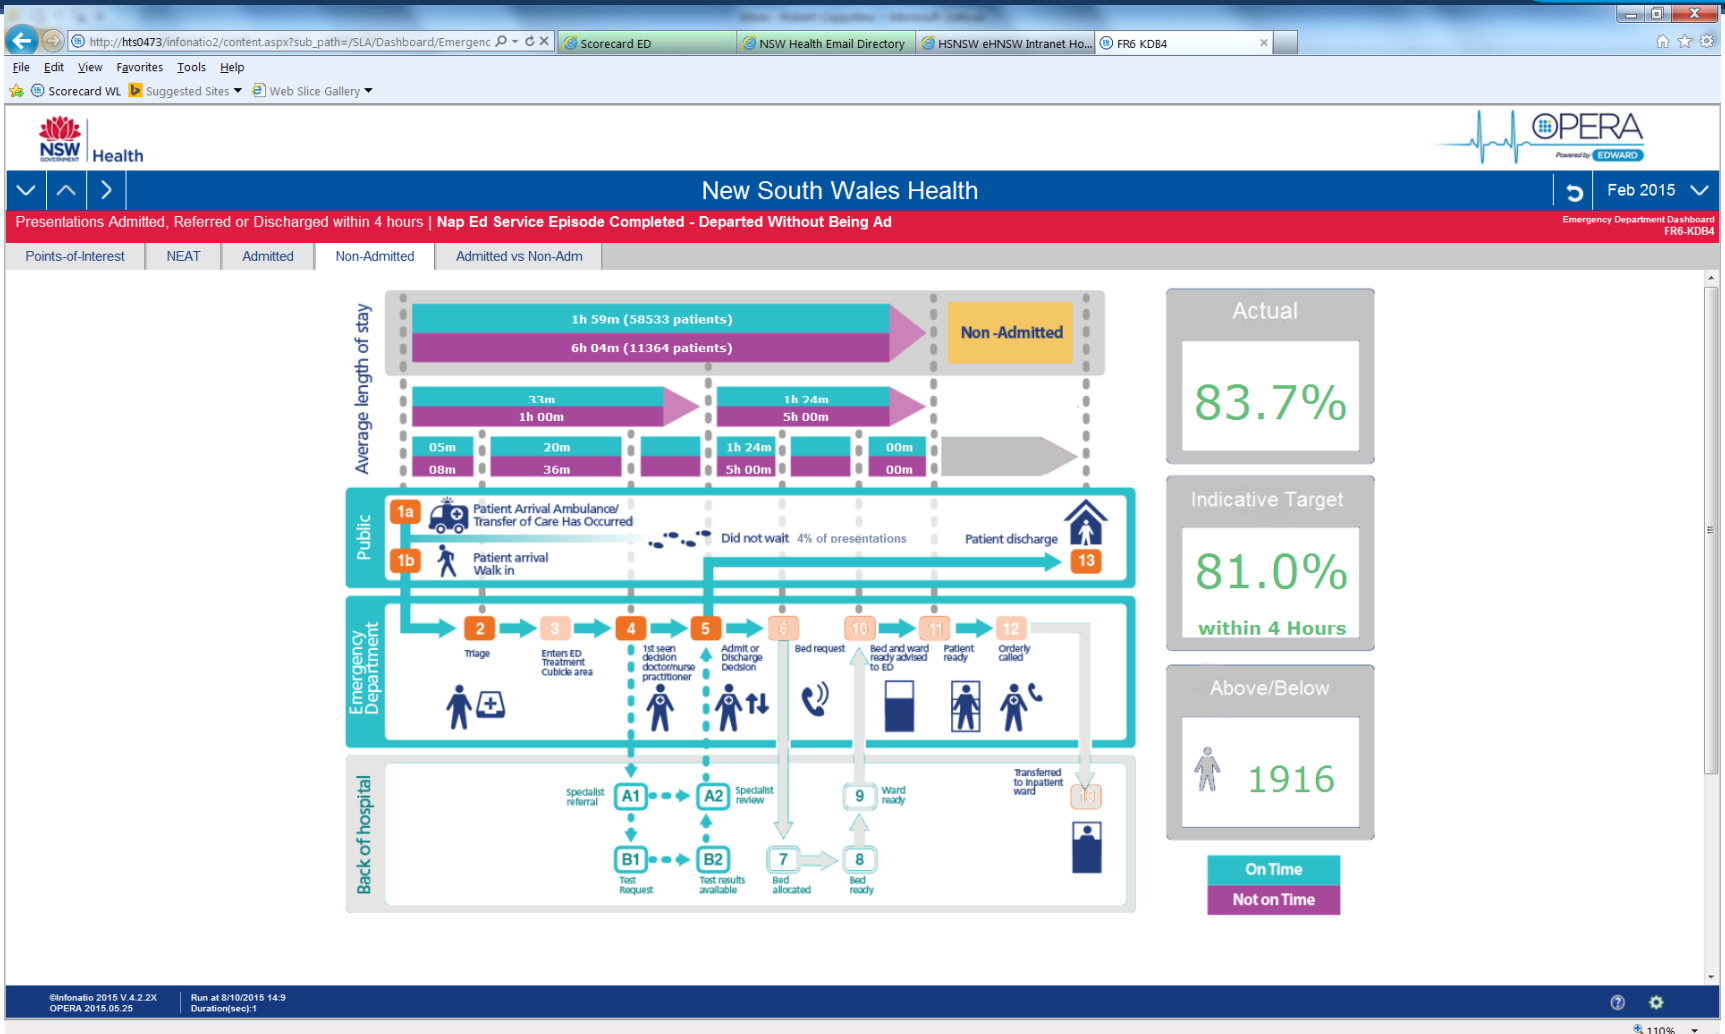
http://hts0473/infonatio2/content.aspx?sub_path=/SLA/Dashboard/Emergenc

Scorecard ED | NSW Health Email Directory | HSNSW eHNSW Intranet Ho... | FR6 KDB4

File Edit View Favorites Tools Help

Scorecard WL | Suggested Sites | Web Slice Gallery

NSW GOVERNMENT Health

OPERA Powered by EDWARD

New South Wales Health

Feb 2015

Presentations Admitted, Referred or Discharged within 4 hours | Nap Ed Service Episode Completed - Departed Without Being Ad

Emergency Department Dashboard FR6-KDB4

Points-of-Interest | NEAT | Admitted | Non-Admitted | Admitted vs Non-Adm

Average length of stay

1h 59m (58533 patients)

6h 04m (11364 patients)

Non-Admitted

33m
1h 00m

1h 24m
5h 00m

05m
08m

20m
36m

1h 24m
5h 00m

00m
00m

Public

1a Patient Arrival Ambulance/ Transfer of Care Has Occurred

1b Patient arrival Walk in

Did not wait 4% of presentations

Patient discharge

13

Emergency Department

2 Triage

3 Enters ED Treatment Cubicle area

4 1st seen decision doctor/nurse practitioner

5 Admit or Discharge Decision

6 Bed request

10 Bed and ward ready advised to ED

11 Patient ready

12 Orderly called

Back of hospital

Specialist referral A1

A2 Specialist review

9 Ward ready

Transferred to inpatient ward

B1 Test Request

B2 Test results available

7 Bed allocated

8 Bed ready

Actual

83.7%

Indicative Target

81.0%

within 4 Hours

Above/Below

1916

On Time

Not on Time

©Infonatio 2015 V.4.2.2X
OPERA 2015.05.25

Run at 8/10/2015 14:9
Duration(sec):1

110%